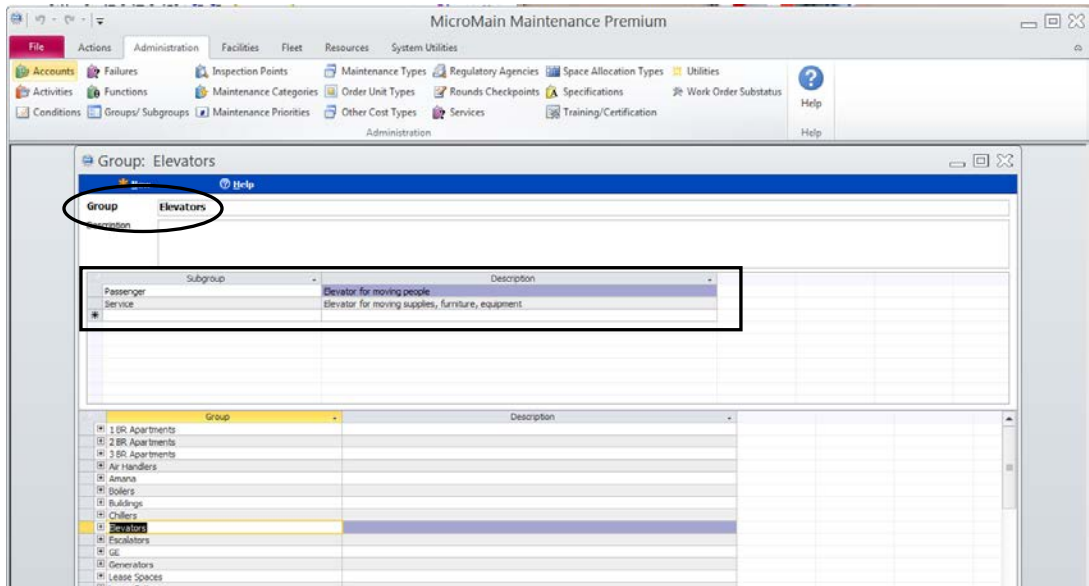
MicroMain Maintenance Premium

File Actions Administration Facilities Fleet Resources System Utilities

Accounts Failures Inspection Points Maintenance Types Regulatory Agencies Space Allocation Types Utilities
Activities Functions Maintenance Categories Order Unit Types Rounds Checkpoints Specifications Work Order Substatus
Conditions Groups/ Subgroups Maintenance Priorities Other Cost Types Services Training/Certification
Administration

Help
Help

Group: Elevators

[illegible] Help

Group Elevators
Description

| Subgroup | Description |
|---|---|
| Passenger | Elevator for moving people |
| Service | Elevator for moving supplies, furniture, equipment |

| Group | Description |
|---|---|
| 1 BR Apartments | |
| 2 BR Apartments | |
| 3 BR Apartments | |
| Air Handlers | |
| Amana | |
| Boilers | |
| Buildings | |
| Chillers | |
| Elevators | |
| Escalators | |
| GE | |
| Generators | |
| Lease Spaces | |